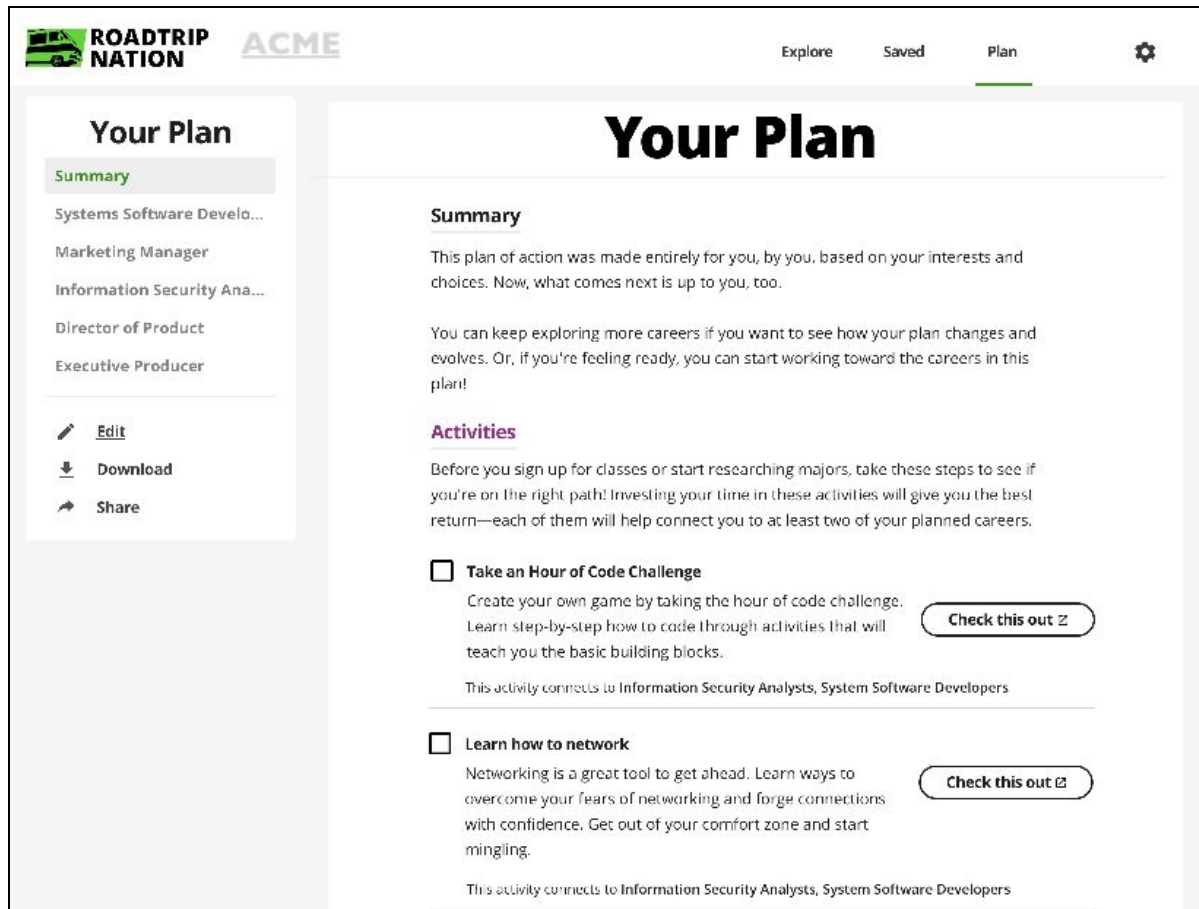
ROADTRIP NATION ACME

Explore Saved Plan

Your Plan

Summary
Systems Software Develo...
Marketing Manager
Information Security Ana...
Director of Product
Executive Producer

Edit
Download
Share

Your Plan

Summary

This plan of action was made entirely for you, by you, based on your interests and choices. Now, what comes next is up to you, too.

You can keep exploring more careers if you want to see how your plan changes and evolves. Or, if you're feeling ready, you can start working toward the careers in this plan!

Activities

Before you sign up for classes or start researching majors, take these steps to see if you're on the right path! Investing your time in these activities will give you the best return—each of them will help connect you to at least two of your planned careers.

Take an Hour of Code Challenge

Create your own game by taking the hour of code challenge. Learn step-by-step how to code through activities that will teach you the basic building blocks.

Check this out

This activity connects to Information Security Analysts, System Software Developers

Learn how to network

Networking is a great tool to get ahead. Learn ways to overcome your fears of networking and forge connections with confidence. Get out of your comfort zone and start mingling.

Check this out

This activity connects to Information Security Analysts, System Software Developers